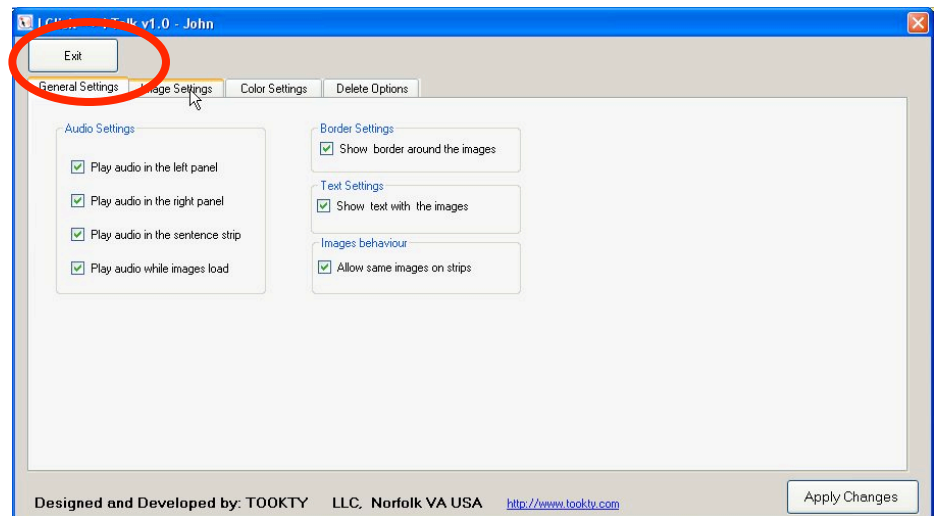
I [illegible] Talk v1.0 - John

Exit

General Settings | Image Settings | Color Settings | Delete Options

Audio Settings

Play audio in the left panel

Play audio in the right panel

Play audio in the sentence strip

Play audio while images load

Border Settings

Show border around the images

Text Settings

Show text with the images

Images behaviour

Allow same images on strips

Designed and Developed by: TOOKTY LLC, Norfolk VA USA http://www.tookty.com

Apply Changes